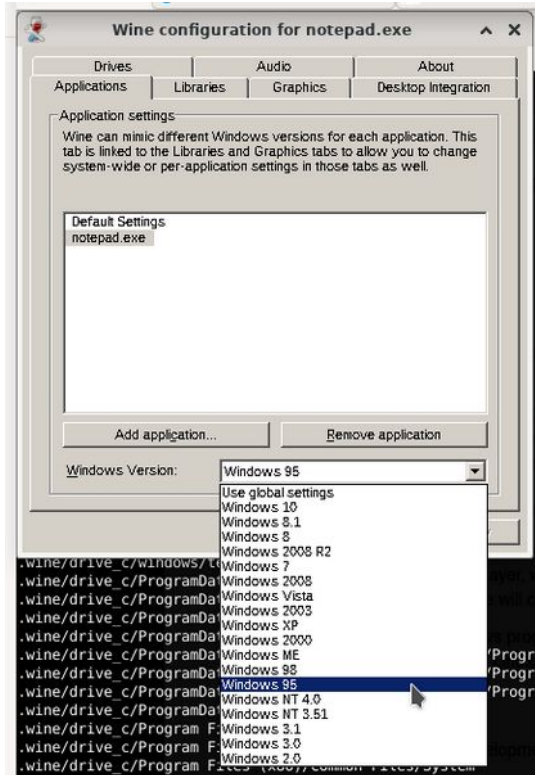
Wine configuration for notepad.exe

Drives | Audio | About
Applications | Libraries | Graphics | Desktop Integration

Application settings

Wine can mimic different Windows versions for each application. This tab is linked to the Libraries and Graphics tabs to allow you to change system-wide or per-application settings in those tabs as well.

Default Settings
notepad.exe

Add application...
Remove application

Windows Version: Windows 95

Use global settings
Windows 10
Windows 8.1
Windows 8
Windows 2008 R2
Windows 7
Windows 2008
Windows Vista
Windows 2003
Windows XP
Windows 2000
Windows ME
Windows 98
Windows 95
Windows NT 4.0
Windows NT 3.51
Windows 3.1
Windows 3.0
Windows 2.0

.wine/drive_c/windows/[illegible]
.wine/drive_c/ProgramDa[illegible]
.wine/drive_c/ProgramDa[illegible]
.wine/drive_c/ProgramDa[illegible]
.wine/drive_c/ProgramDa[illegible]
.wine/drive_c/ProgramDa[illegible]
.wine/drive_c/ProgramDa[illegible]
.wine/drive_c/ProgramDa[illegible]
.wine/drive_c/Program F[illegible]
.wine/drive_c/Program F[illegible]
.wine/drive_c/Program Files (x86)/Common Files/System

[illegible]ayer.
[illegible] will
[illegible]s pro
/Progr
/Progr
/Progr
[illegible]lopm